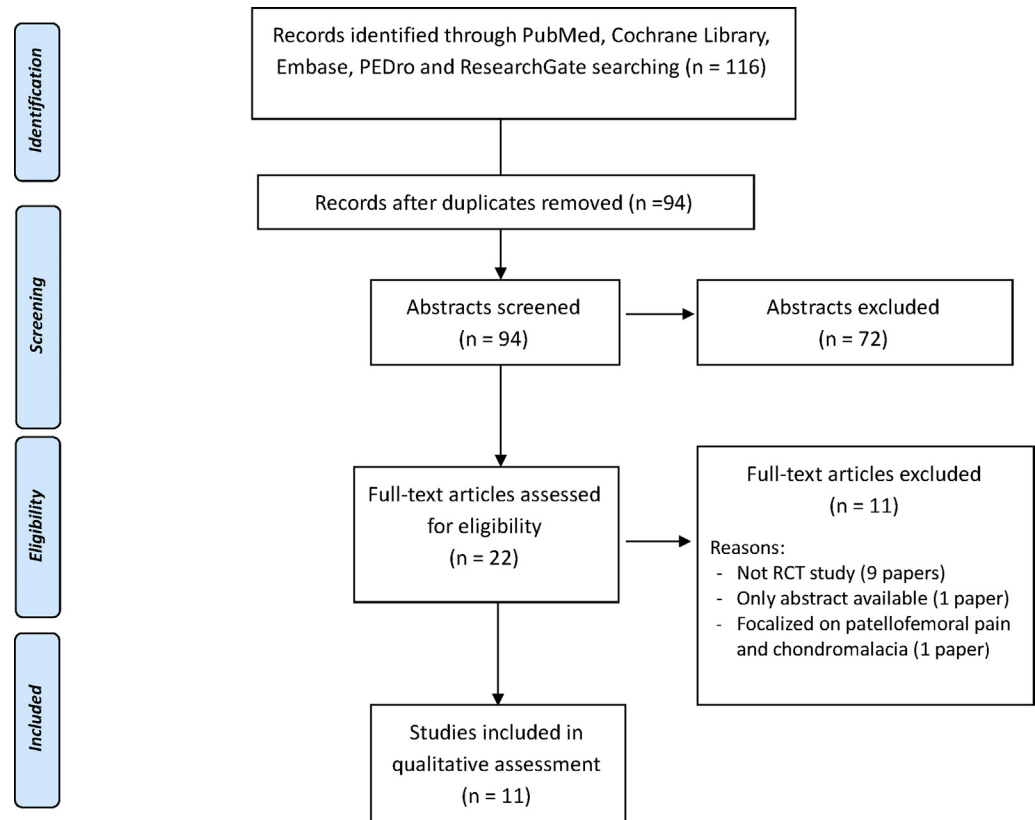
Identification

Records identified through PubMed, Cochrane Library, Embase, PEDro and ResearchGate searching (n = 116)

Records after duplicates removed (n =94)

Screening

Abstracts screened (n = 94)

Abstracts excluded (n = 72)

Eligibility

Full-text articles assessed for eligibility (n = 22)

Full-text articles excluded (n = 11)

Reasons:
- Not RCT study (9 papers)
- Only abstract available (1 paper)
- Focalized on patellofemoral pain and chondromalacia (1 paper)

Included

Studies included in qualitative assessment (n = 11)